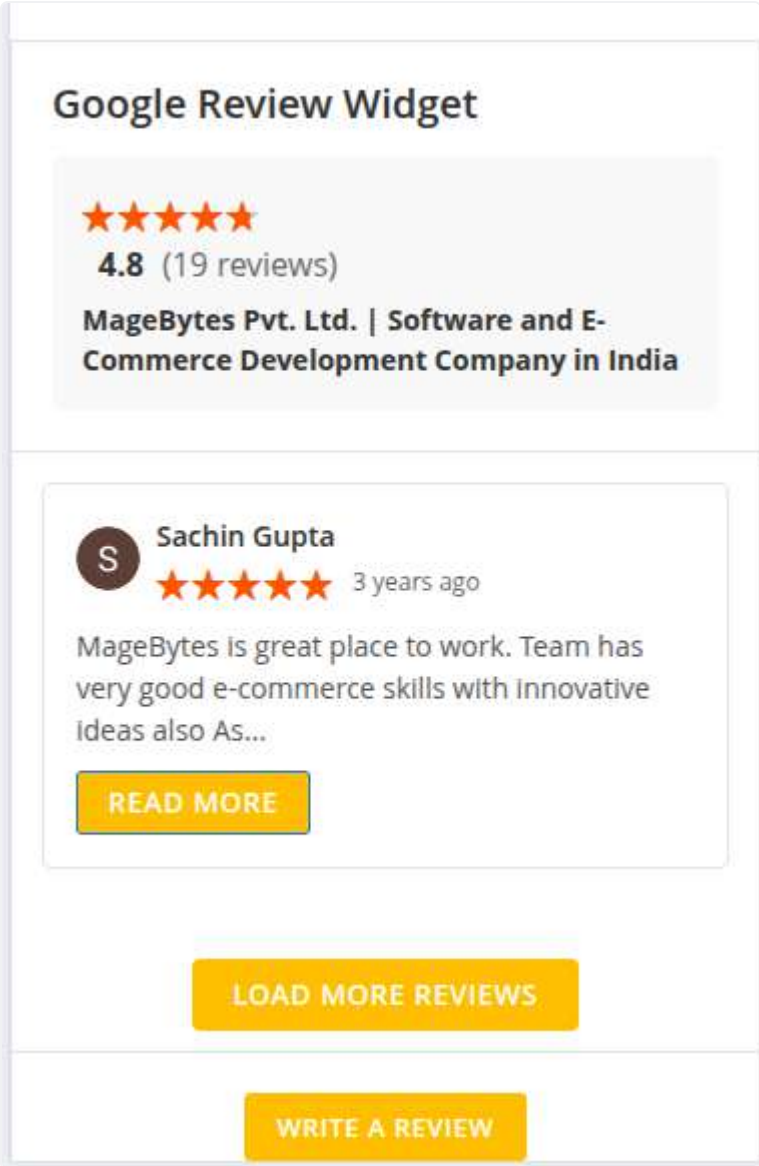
Google Review Widget

4.8 (19 reviews)

MageBytes Pvt. Ltd. | Software and E-Commerce Development Company in India

S

Sachin Gupta

3 years ago

MageBytes is great place to work. Team has very good e-commerce skills with innovative ideas also As...

READ MORE

LOAD MORE REVIEWS

WRITE A REVIEW